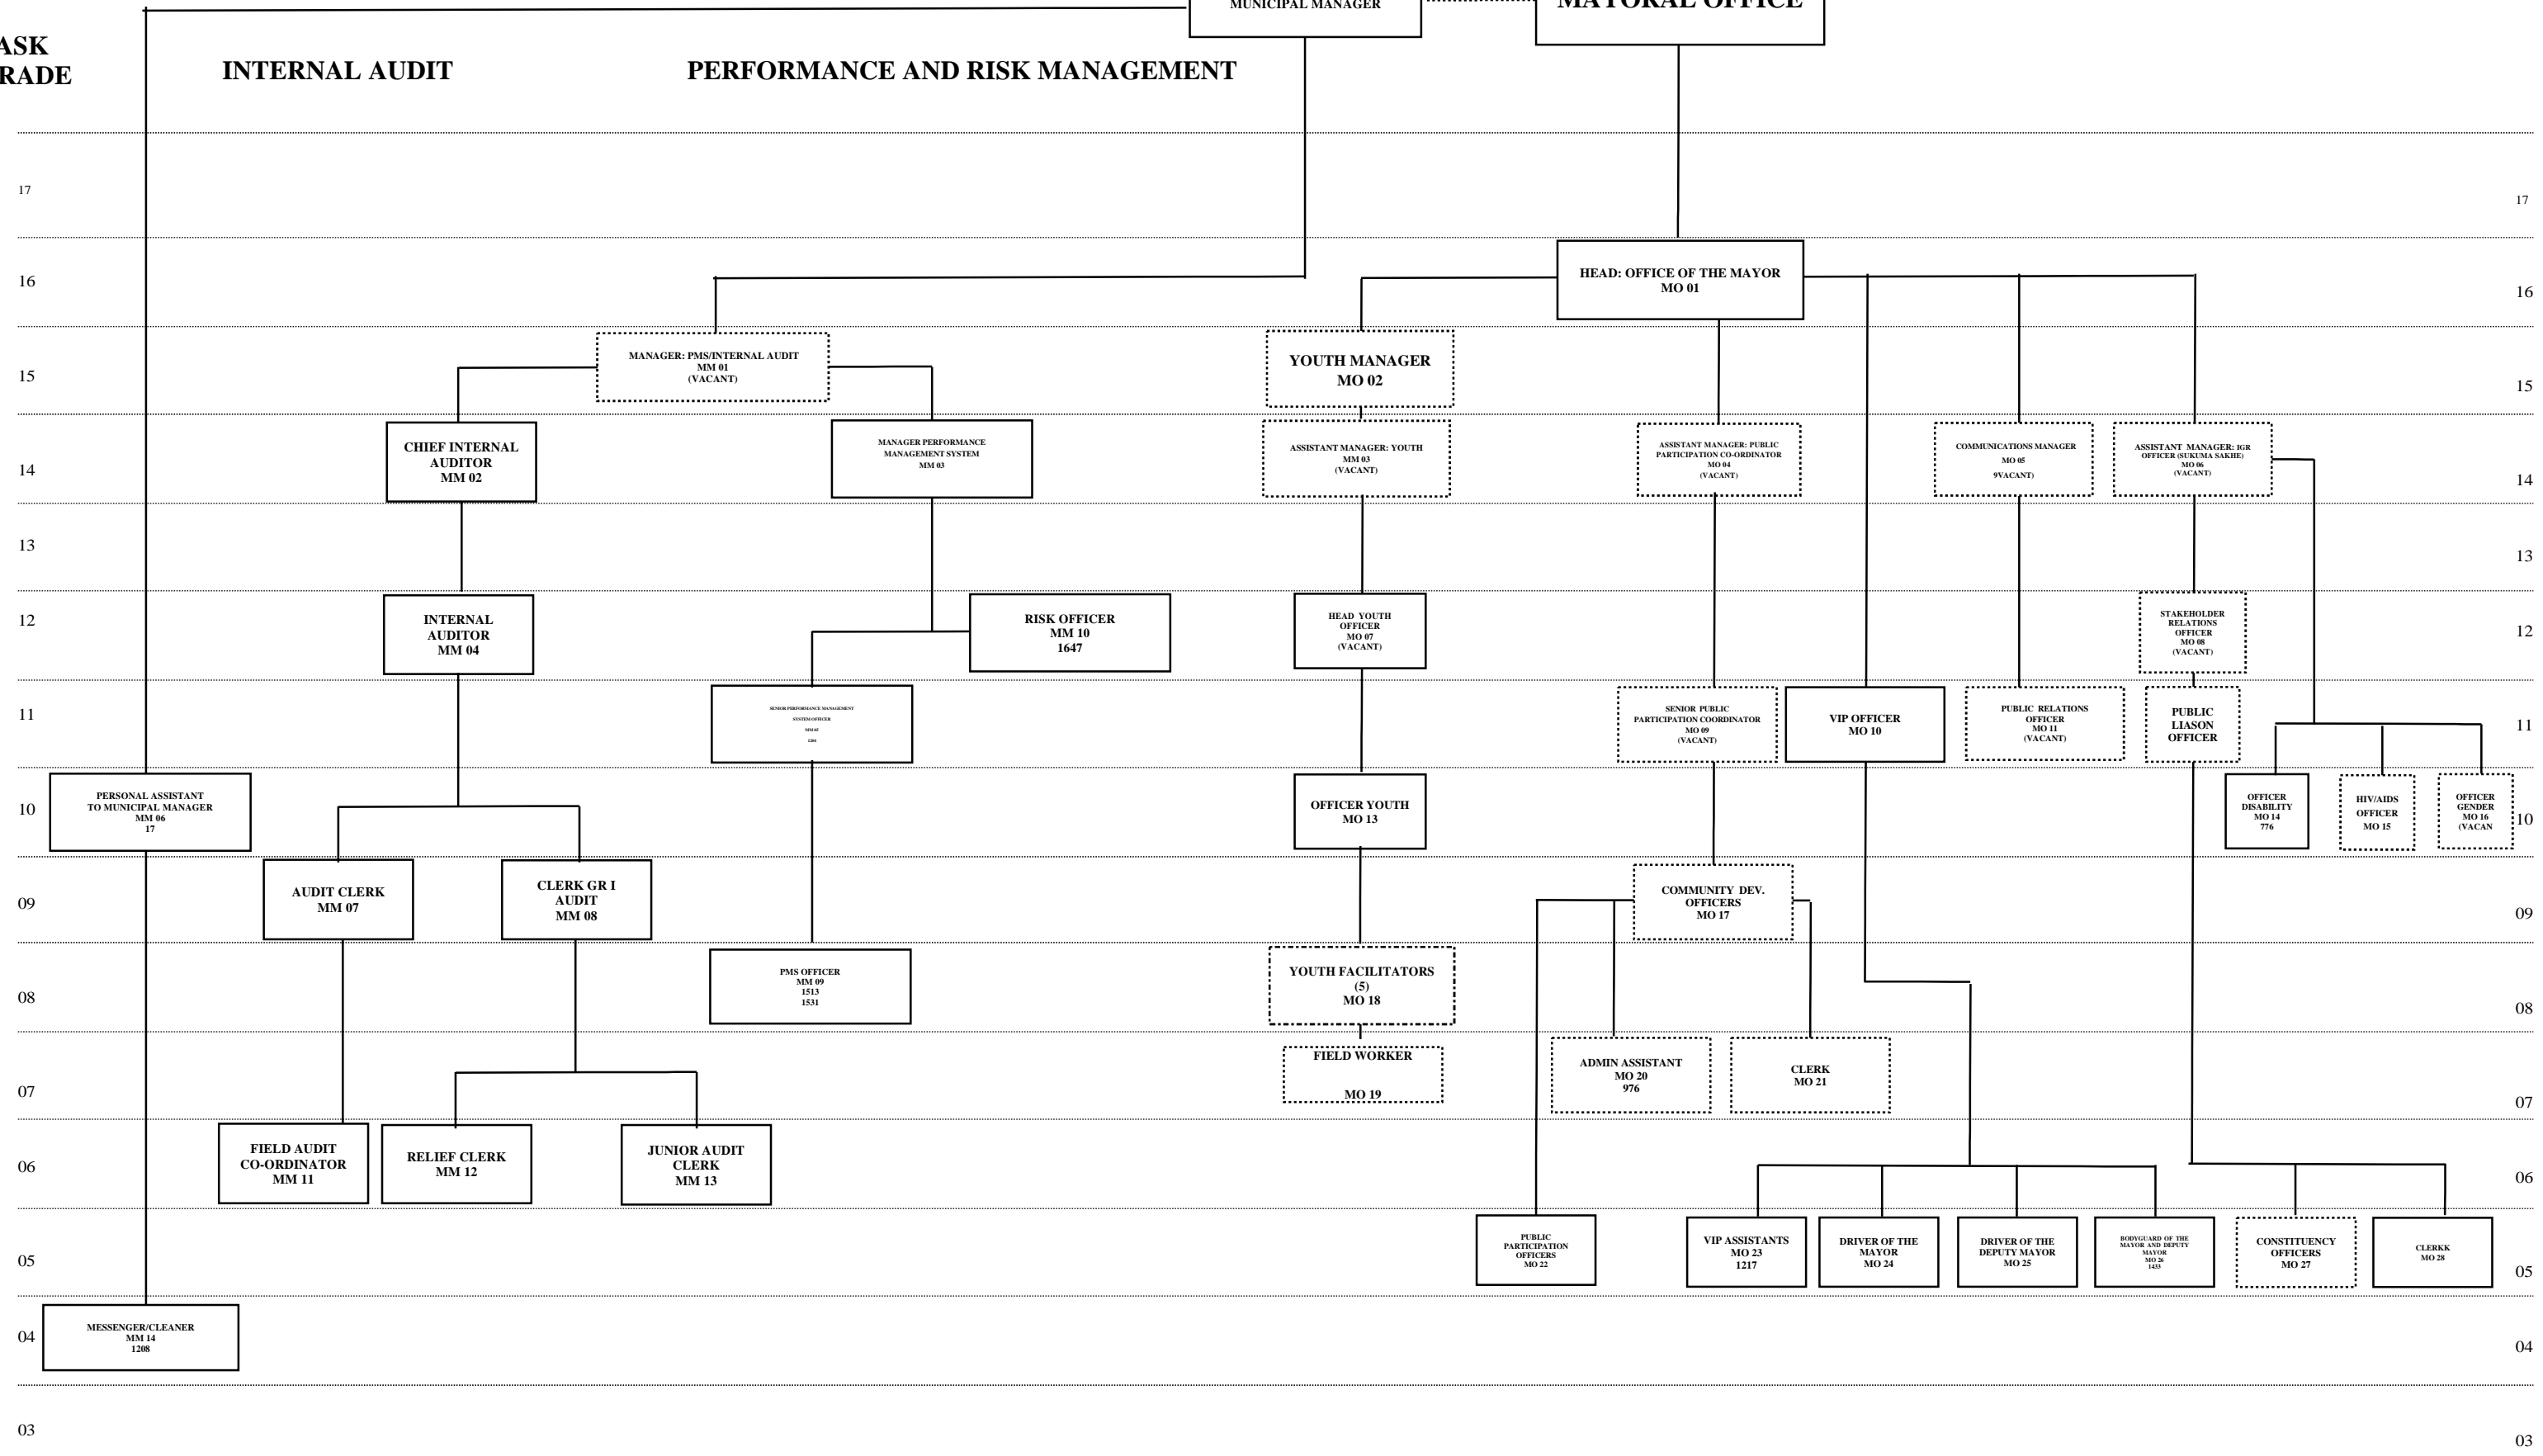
MUNICIPAL MANAGER

MAYORAL OFFICE

ASK
RADE

INTERNAL AUDIT

PERFORMANCE AND RISK MANAGEMENT

17

16

15

14

13

12

11

10

09

08

07

06

05

04

03

HEAD: OFFICE OF THE MAYOR
MO 01

MANAGER: PMS/INTERNAL AUDIT
MM 01
(VACANT)

YOUTH MANAGER
MO 02

CHIEF INTERNAL AUDITOR
MM 02

MANAGER PERFORMANCE MANAGEMENT SYSTEM
MM 03

ASSISTANT MANAGER: YOUTH
MM 03
(VACANT)

ASSISTANT MANAGER: PUBLIC PARTICIPATION CO-ORDINATOR
MO 04
(VACANT)

COMMUNICATIONS MANAGER
MO 05
9VACANT)

ASSISTANT MANAGER: IGR OFFICER (SUKUMA SAKHE)
MO 06
(VACANT)

INTERNAL AUDITOR
MM 04

RISK OFFICER
MM 10
1647

HEAD YOUTH OFFICER
MO 07
(VACANT)

STAKEHOLDER RELATIONS OFFICER
MO 08
(VACANT)

SENIOR PERFORMANCE MANAGEMENT SYSTEM OFFICER
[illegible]

SENIOR PUBLIC PARTICIPATION COORDINATOR
MO 09
(VACANT)

VIP OFFICER
MO 10

PUBLIC RELATIONS OFFICER
MO 11
(VACANT)

PUBLIC LIASON OFFICER

PERSONAL ASSISTANT TO MUNICIPAL MANAGER
MM 06
17

OFFICER YOUTH
MO 13

OFFICER DISABILITY
MO 14
776

HIV/AIDS OFFICER
MO 15

OFFICER GENDER
MO 16
(VACAN

AUDIT CLERK
MM 07

CLERK GR I AUDIT
MM 08

COMMUNITY DEV. OFFICERS
MO 17

PMS OFFICER
MM 09
1513
1531

YOUTH FACILITATORS
(5)
MO 18

FIELD WORKER
MO 19

ADMIN ASSISTANT
MO 20
976

CLERK
MO 21

FIELD AUDIT CO-ORDINATOR
MM 11

RELIEF CLERK
MM 12

JUNIOR AUDIT CLERK
MM 13

PUBLIC PARTICIPATION OFFICERS
MO 22

VIP ASSISTANTS
MO 23
1217

DRIVER OF THE MAYOR
MO 24

DRIVER OF THE DEPUTY MAYOR
MO 25

BODYGUARD OF THE MAYOR AND DEPUTY MAYOR
MO 26
1433

CONSTITUENCY OFFICERS
MO 27

CLERKK
MO 28

MESSENGER/CLEANER
MM 14
1208